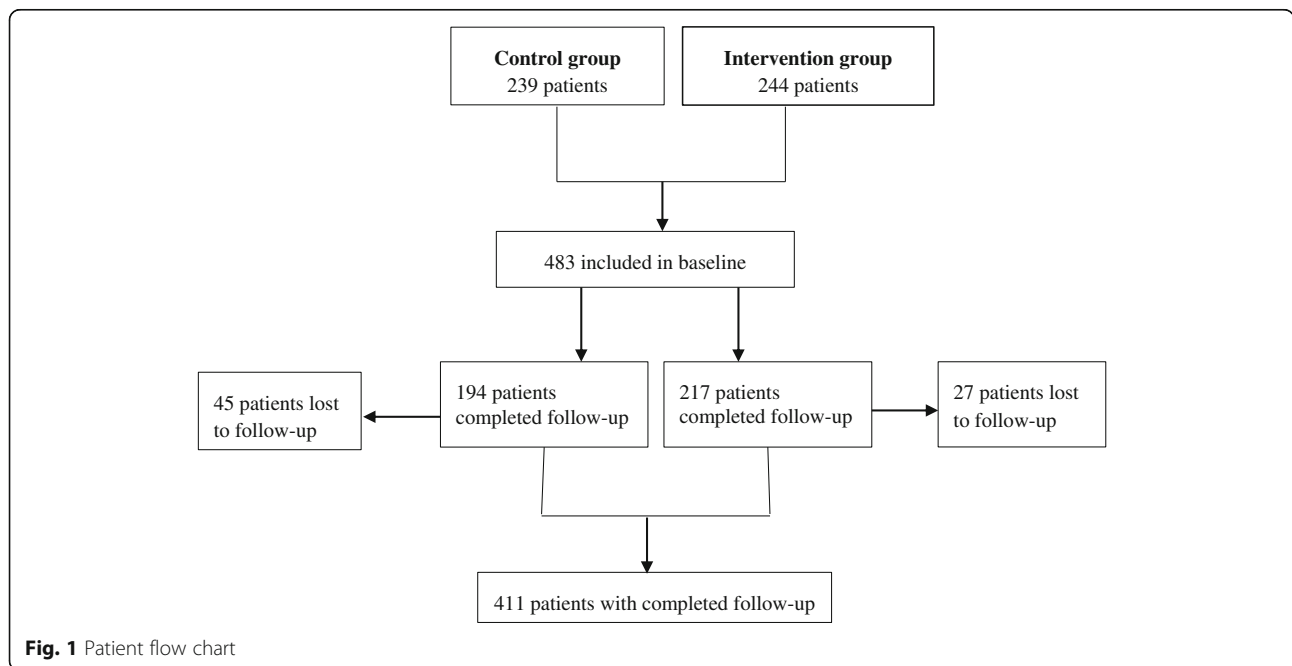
Control group
239 patients

Intervention group
244 patients

483 included in baseline

45 patients lost to follow-up

194 patients completed follow-up

217 patients completed follow-up

27 patients lost to follow-up

411 patients with completed follow-up

Fig. 1 Patient flow chart